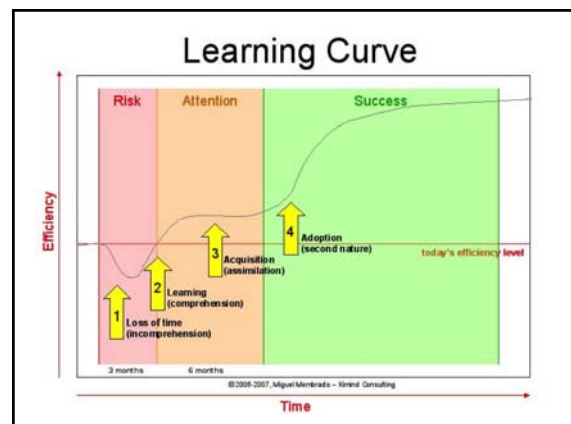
Learning Curve

Risk

Attention

Success

Efficiency

4 Adoption (second nature)

3 Acquisition (assimilation)

today's efficiency level

2 Learning (comprehension)

1 Loss of time (incomprehension)

3 months

6 months

©2006-2007, Miguel Membrado – Ximind Consulting

Time